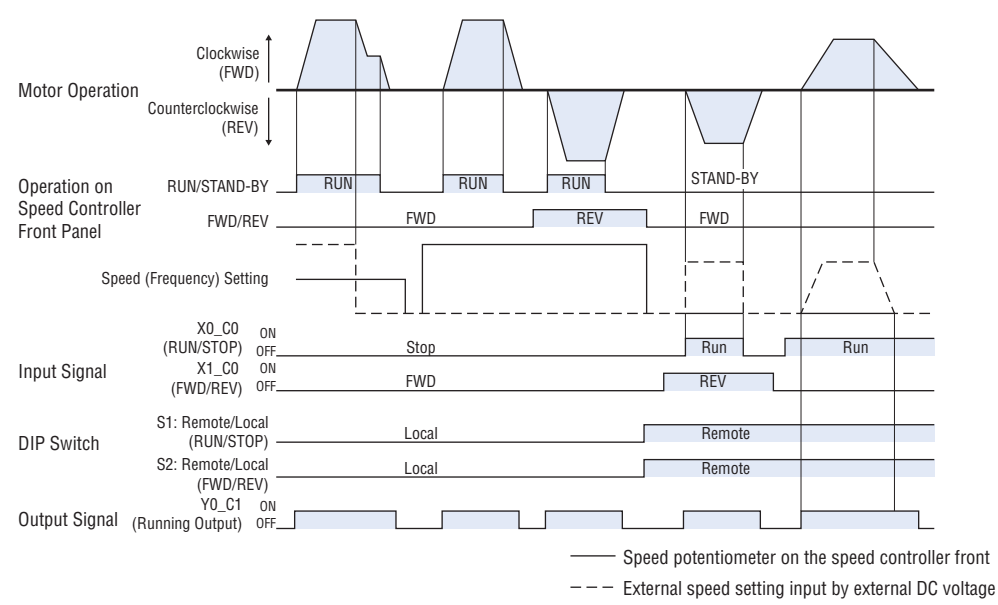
Clockwise (FWD)

Motor Operation

Counterclockwise (REV)

Operation on Speed Controller Front Panel

RUN/STAND-BY

RUN

RUN

RUN

STAND-BY

FWD/REV

FWD

REV

FWD

Speed (Frequency) Setting

Input Signal

X0_C0 (RUN/STOP)

ON

OFF

Stop

Run

Run

X1_C0 (FWD/REV)

ON

OFF

FWD

REV

DIP Switch

S1: Remote/Local (RUN/STOP)

Local

Remote

S2: Remote/Local (FWD/REV)

Local

Remote

Output Signal

Y0_C1 (Running Output)

ON

OFF

Speed potentiometer on the speed controller front

External speed setting input by external DC voltage